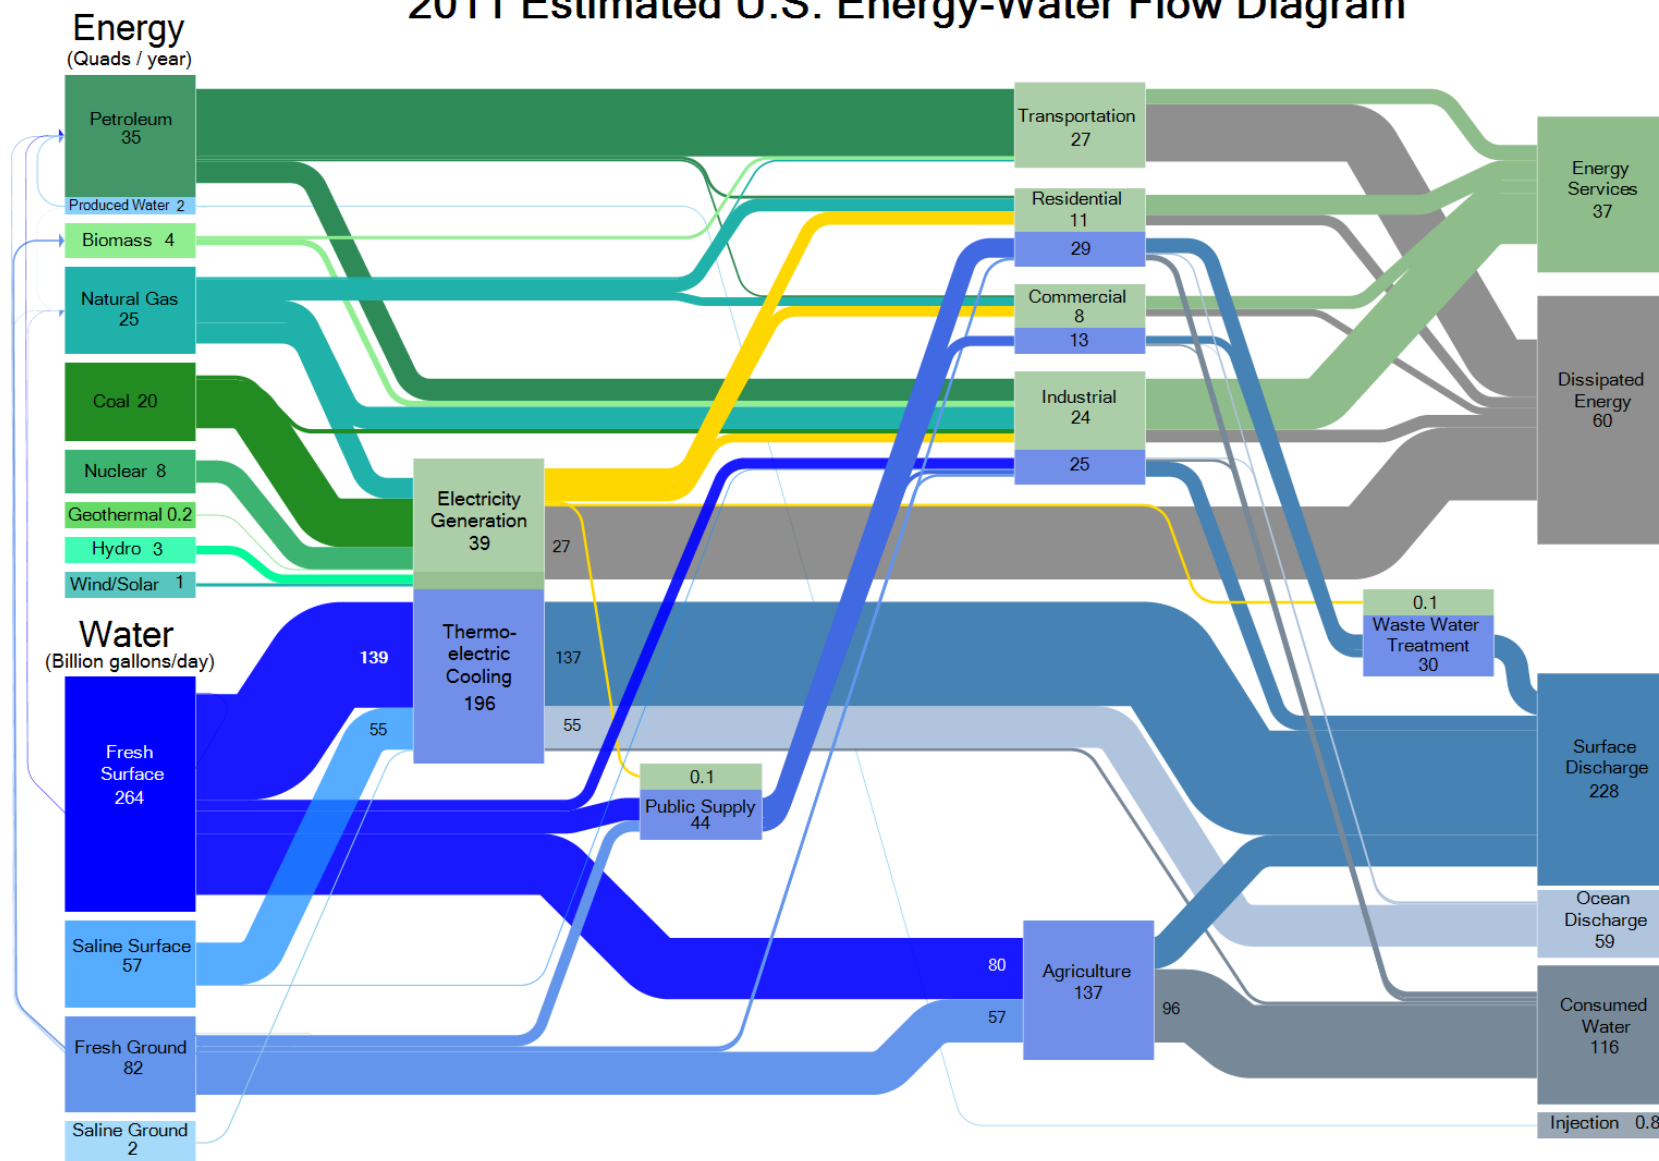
2011 Estimated U.S. Energy-Water Flow Diagram

Energy
(Quads / year)

Petroleum
35

Produced Water 2

Biomass 4

Natural Gas
25

Coal 20

Nuclear 8

Geothermal 0.2

Hydro 3

Wind/Solar 1

Water
(Billion gallons/day)

Fresh Surface
264

Saline Surface
57

Fresh Ground
82

Saline Ground
2

Electricity Generation
39

27

Thermo-electric Cooling
196

139

55

137

55

Transportation
27

Residential
11

29

Commercial
8

13

Industrial
24

25

0.1
Public Supply
44

Agriculture
137

80

57

96

0.1
Waste Water Treatment
30

Energy Services
37

Dissipated Energy
60

Surface Discharge
228

Ocean Discharge
59

Consumed Water
116

Injection 0.8